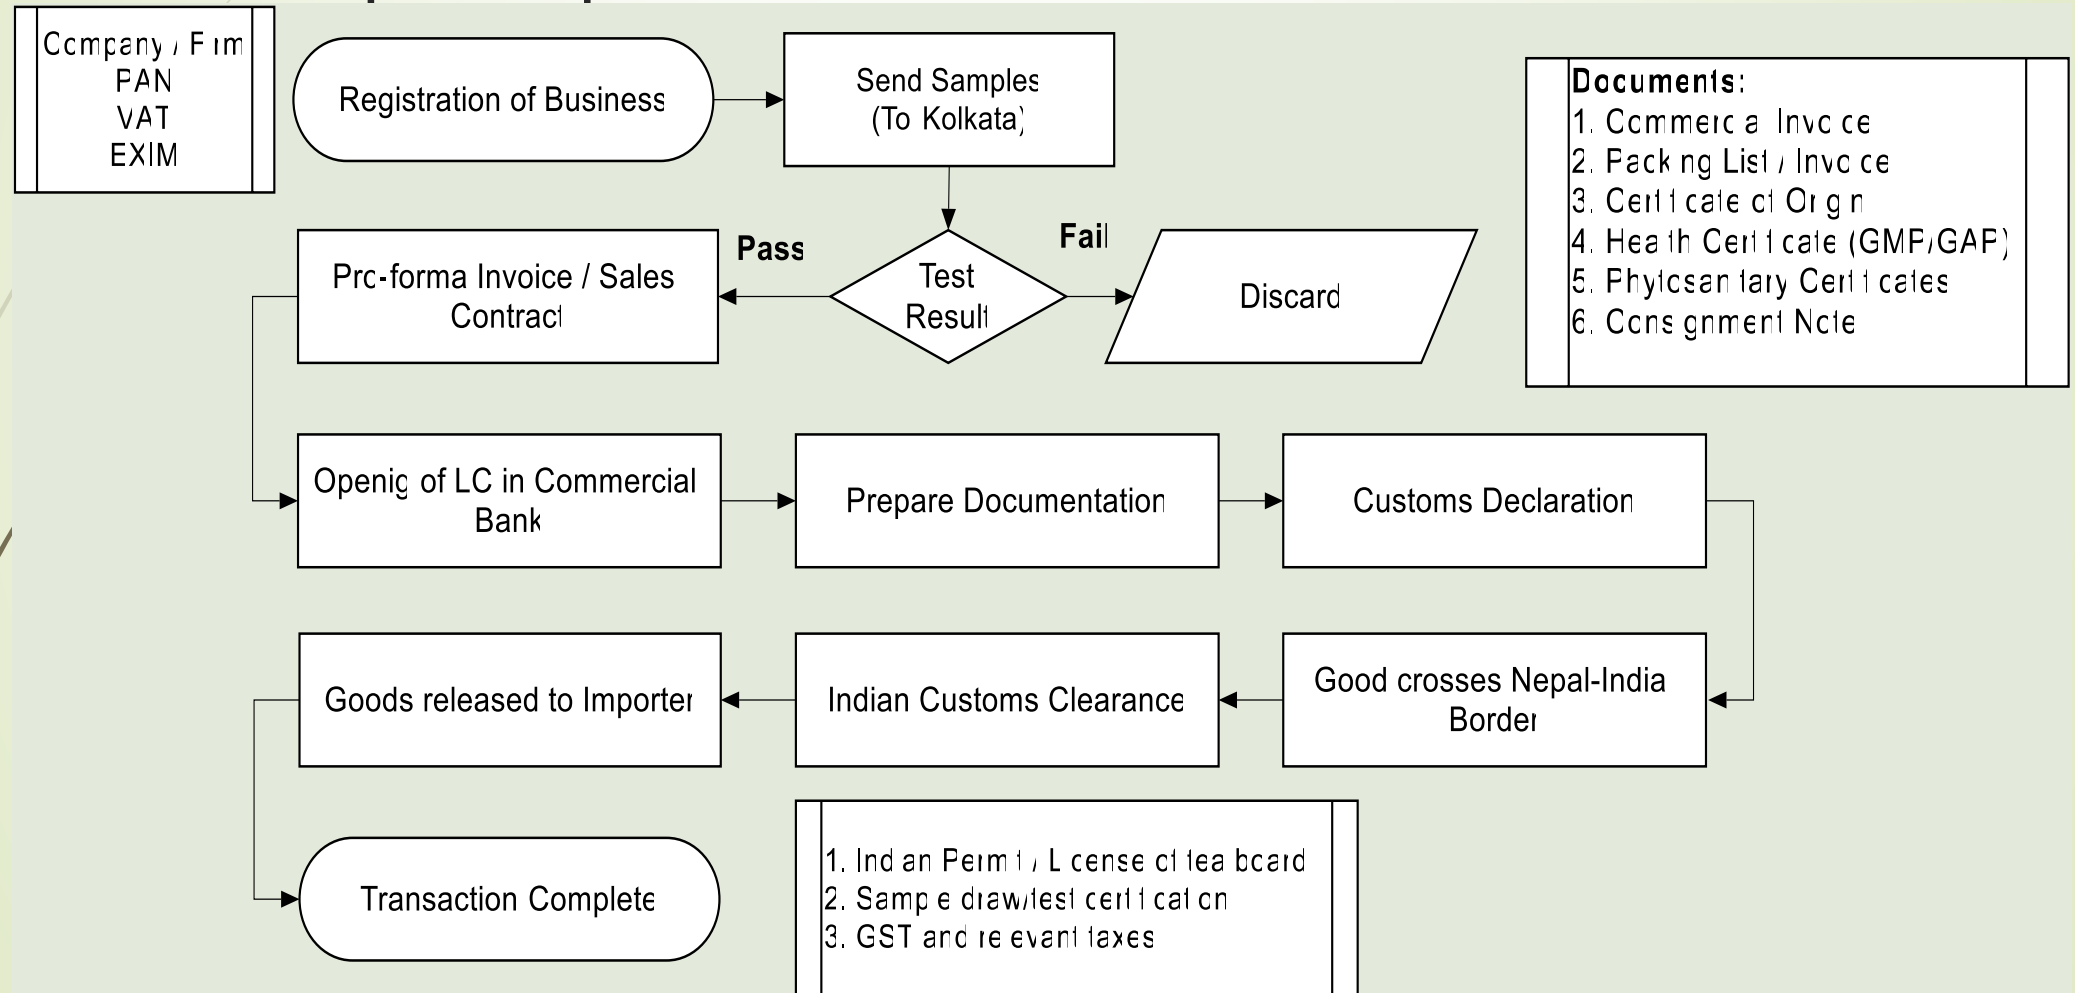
Company / Firm
PAN
VAT
EXIM

Registration of Business

Send Samples (To Kolkata)

Documents:
1. Commercial Invoice
2. Packing List / Invoice
3. Certificate of Origin
4. Health Certificate (GMP/GAP)
5. Phytosanitary Certificates
6. Consignment Note

Pro-forma Invoice / Sales Contract

Pass

Test Result

Fail

Discard

Openig of LC in Commercial Bank

Prepare Documentation

Customs Declaration

Goods released to Importer

Indian Customs Clearance

Good crosses Nepal-India Border

Transaction Complete

1. Indian Permit / License of tea board
2. Sample draw/test certification
3. GST and relevant taxes